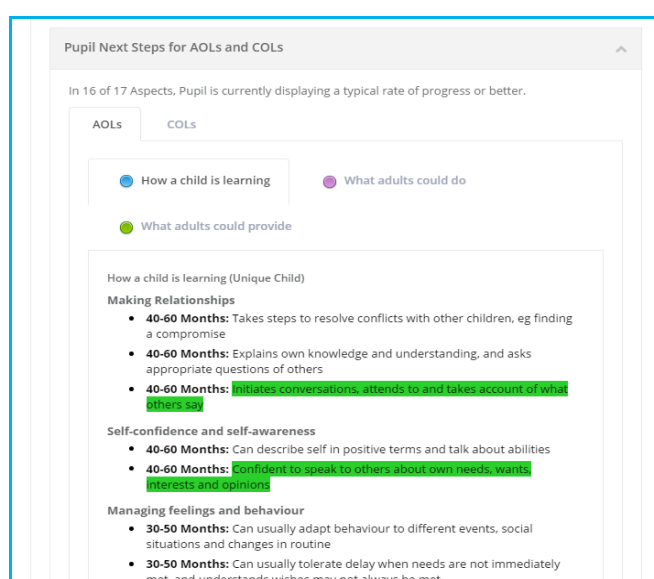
Pupil Next Steps for AOLs and COLs

In 16 of 17 Aspects, Pupil is currently displaying a typical rate of progress or better.

AOLs COLs

How a child is learning

What adults could do

What adults could provide

How a child is learning (Unique Child)

Making Relationships

- **40-60 Months:** Takes steps to resolve conflicts with other children, eg finding a compromise
- **40-60 Months:** Explains own knowledge and understanding, and asks appropriate questions of others
- **40-60 Months:** Initiates conversations, attends to and takes account of what others say

Self-confidence and self-awareness

- **40-60 Months:** Can describe self in positive terms and talk about abilities
- **40-60 Months:** Confident to speak to others about own needs, wants, interests and opinions

Managing feelings and behaviour

- **30-50 Months:** Can usually adapt behaviour to different events, social situations and changes in routine
- **30-50 Months:** Can usually tolerate delay when needs are not immediately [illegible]